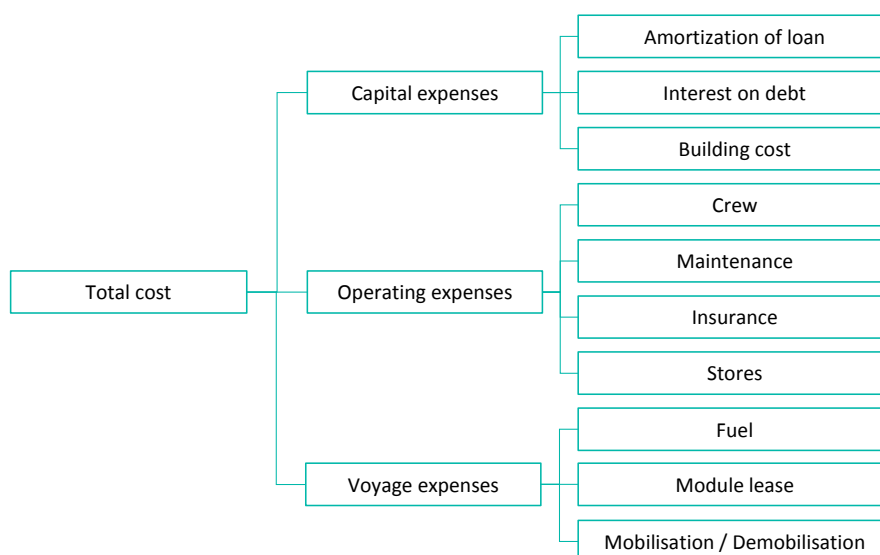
Total cost

Capital expenses

Amortization of loan

Interest on debt

Building cost

Operating expenses

Crew

Maintenance

Insurance

Stores

Voyage expenses

Fuel

Module lease

Mobilisation / Demobilisation